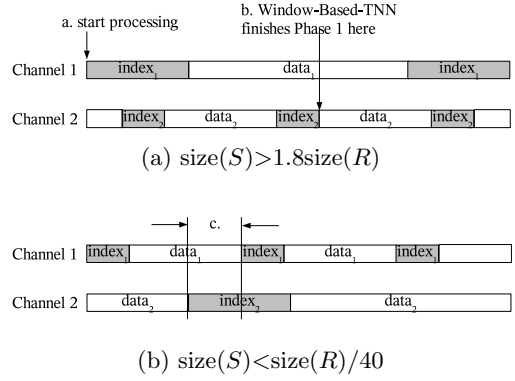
a. start processing

b. Window-Based-TNN finishes Phase 1 here

Channel 1 $index_1$ $data_1$ $index_1$

Channel 2 $index_2$ $data_2$ $index_2$ $data_2$ $index_2$

(a) $\text{size}(S)>1.8\text{size}(R)$

c.

Channel 1 $index_1$ $data_1$ $index_1$ $data_1$ $index_1$

Channel 2 $data_2$ $index_2$ $data_2$

(b) $\text{size}(S)<\text{size}(R)/40$